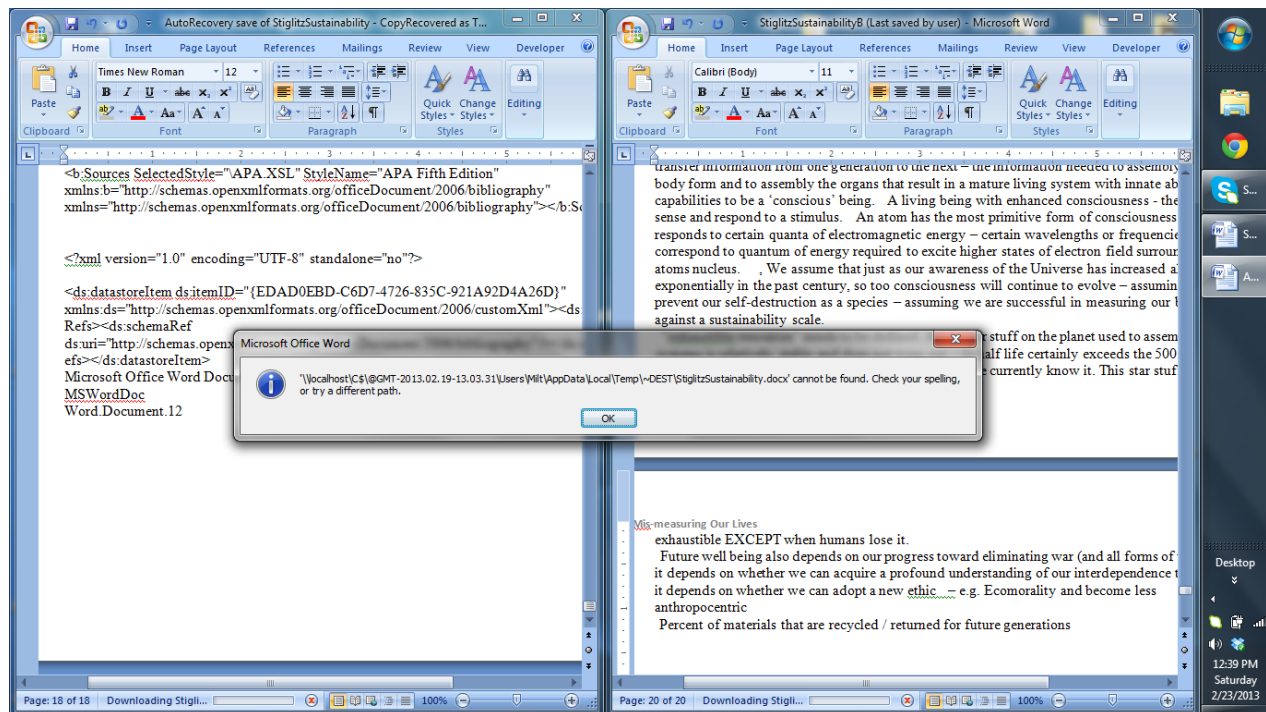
AutoRecovery save of StiglitzSustainability - CopyRecovered as T...

Home Insert Page Layout References Mailings Review View Developer

Times New Roman 12

Paste

Clipboard Font Paragraph Styles

Quick Styles Change Styles Editing

<b:Sources SelectedStyle="\APA.XSL" StyleName="APA Fifth Edition" xmlns:b="http://schemas.openxmlformats.org/officeDocument/2006/bibliography" xmlns="http://schemas.openxmlformats.org/officeDocument/2006/bibliography"></b:So

<?xml version="1.0" encoding="UTF-8" standalone="no"?>

<ds:datastoreItem ds:itemID="{EDAD0EBD-C6D7-4726-835C-921A92D4A26D}" xmlns:ds="http://schemas.openxmlformats.org/officeDocument/2006/customXml"><ds: Refs><ds:schemaRef ds:uri="http://schemas.openx efs></ds:datastoreItem>
Microsoft Office Word Docu
MSWordDoc
Word.Document.12

Page: 18 of 18 Downloading Stigli... 100%

StiglitzSustainabilityB (Last saved by user) - Microsoft Word

Home Insert Page Layout References Mailings Review View Developer

Calibri (Body) 11

Paste

Clipboard Font Paragraph Styles

Quick Styles Change Styles Editing

transfer information from one generation to the next – the information needed to assembly body form and to assembly the organs that result in a mature living system with innate ab capabilities to be a 'conscious' being. A living being with enhanced consciousness - the sense and respond to a stimulus. An atom has the most primitive form of consciousness responds to certain quanta of electromagnetic energy – certain wavelengths or frequencie correspond to quantum of energy required to excite higher states of electron field surrou atoms nucleus. , We assume that just as our awareness of the Universe has increased a exponentially in the past century, so too consciousness will continue to evolve – assumin prevent our self-destruction as a species – assuming we are successful in measuring our against a sustainability scale.

r stuff on the planet used to assem
alf life certainly exceeds the 500
e currently know it. This star stuf

Microsoft Office Word

'\\localhost\C$\@GMT-2013.02.19-13.03.31\Users\Milt\AppData\Local\Temp\~DEST\StiglitzSustainability.docx' cannot be found. Check your spelling, or try a different path.

OK

Mis-measuring Our Lives
exhaustible EXCEPT when humans lose it.
Future well being also depends on our progress toward eliminating war (and all forms of it depends on whether we can acquire a profound understanding of our interdependence it depends on whether we can adopt a new ethic – e.g. Ecomorality and become less anthropocentric
Percent of materials that are recycled / returned for future generations

Page: 20 of 20 Downloading Stigli... 100%

S...
S...
A...
Desktop
12:39 PM
Saturday
2/23/2013